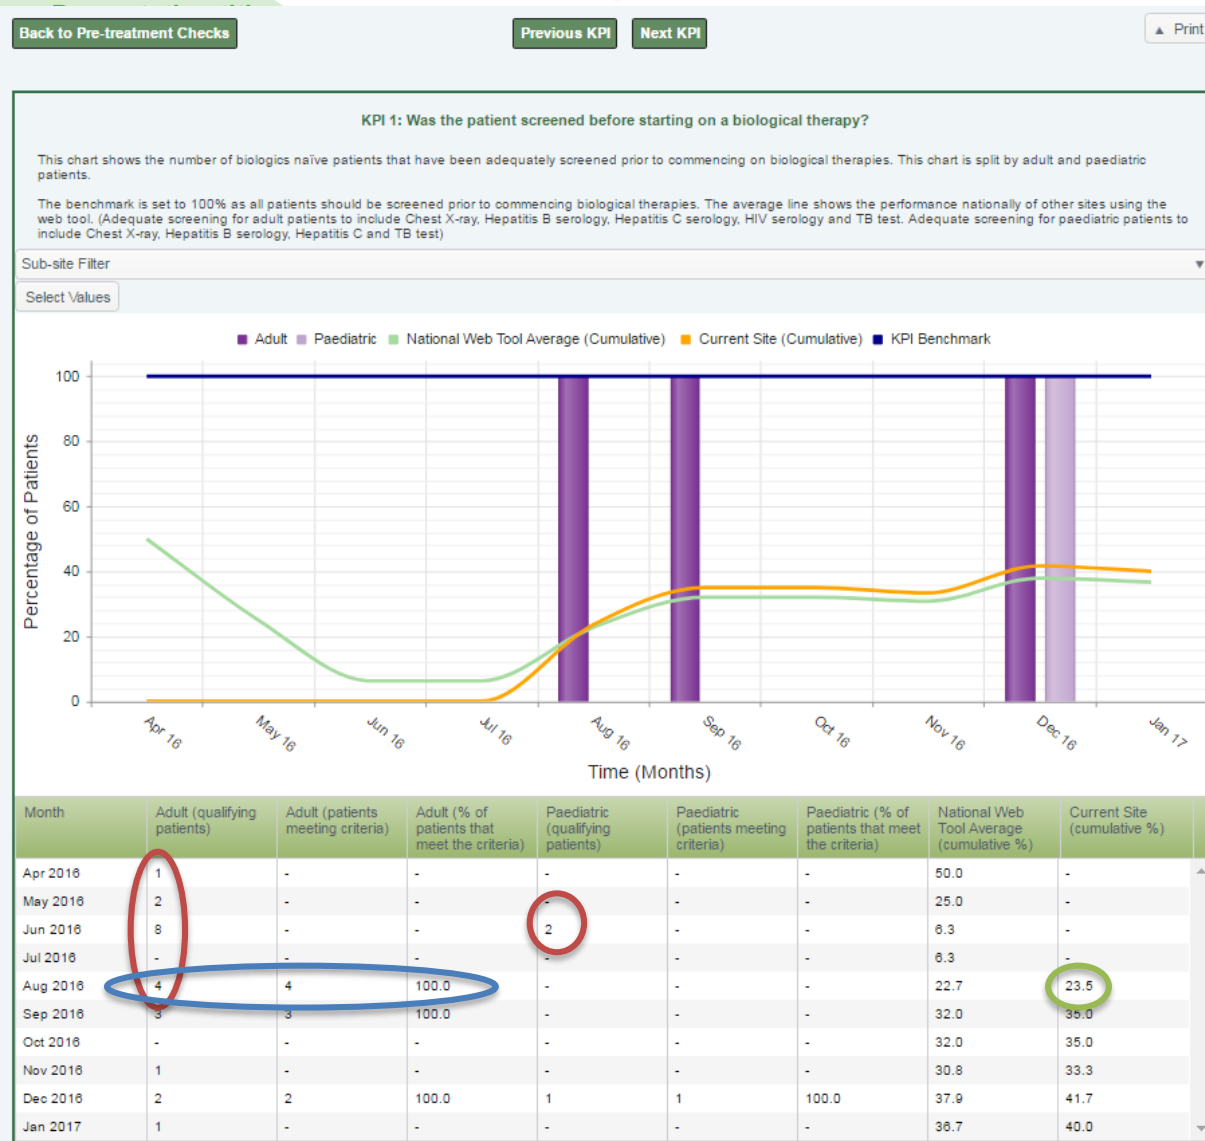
Back to Pre-treatment Checks

Previous KPI

Next KPI

Print

KPI 1: Was the patient screened before starting on a biological therapy?

This chart shows the number of biologics naïve patients that have been adequately screened prior to commencing on biological therapies. This chart is split by adult and paediatric patients.

The benchmark is set to 100% as all patients should be screened prior to commencing biological therapies. The average line shows the performance nationally of other sites using the web tool. (Adequate screening for adult patients to include Chest X-ray, Hepatitis B serology, Hepatitis C serology, HIV serology and TB test. Adequate screening for paediatric patients to include Chest X-ray, Hepatitis B serology, Hepatitis C and TB test)

Sub-site Filter

Select Values

Adult Paediatric National Web Tool Average (Cumulative) Current Site (Cumulative) KPI Benchmark

100
80
60
40
20
0

Percentage of Patients

Apr 16 May 16 Jun 16 Jul 16 Aug 16 Sep 16 Oct 16 Nov 16 Dec 16 Jan 17

Time (Months)

| Month | Adult (qualifying patients) | Adult (patients meeting criteria) | Adult (% of patients that meet the criteria) | Paediatric (qualifying patients) | Paediatric (patients meeting criteria) | Paediatric (% of patients that meet the criteria) | National Web Tool Average (cumulative %) | Current Site (cumulative %) |
|---|---|---|---|---|---|---|---|---|
| Apr 2016 | 1 | - | - | - | - | - | 50.0 | - |
| May 2016 | 2 | - | - | - | - | - | 25.0 | - |
| Jun 2016 | 8 | - | - | 2 | - | - | 6.3 | - |
| Jul 2016 | - | - | - | - | - | - | 6.3 | - |
| Aug 2016 | 4 | 4 | 100.0 | - | - | - | 22.7 | 23.5 |
| Sep 2016 | 3 | 3 | 100.0 | - | - | - | 32.0 | 35.0 |
| Oct 2016 | - | - | - | - | - | - | 32.0 | 35.0 |
| Nov 2016 | 1 | - | - | - | - | - | 30.8 | 33.3 |
| Dec 2016 | 2 | 2 | 100.0 | 1 | 1 | 100.0 | 37.9 | 41.7 |
| Jan 2017 | 1 | - | - | - | - | - | 36.7 | 40.0 |